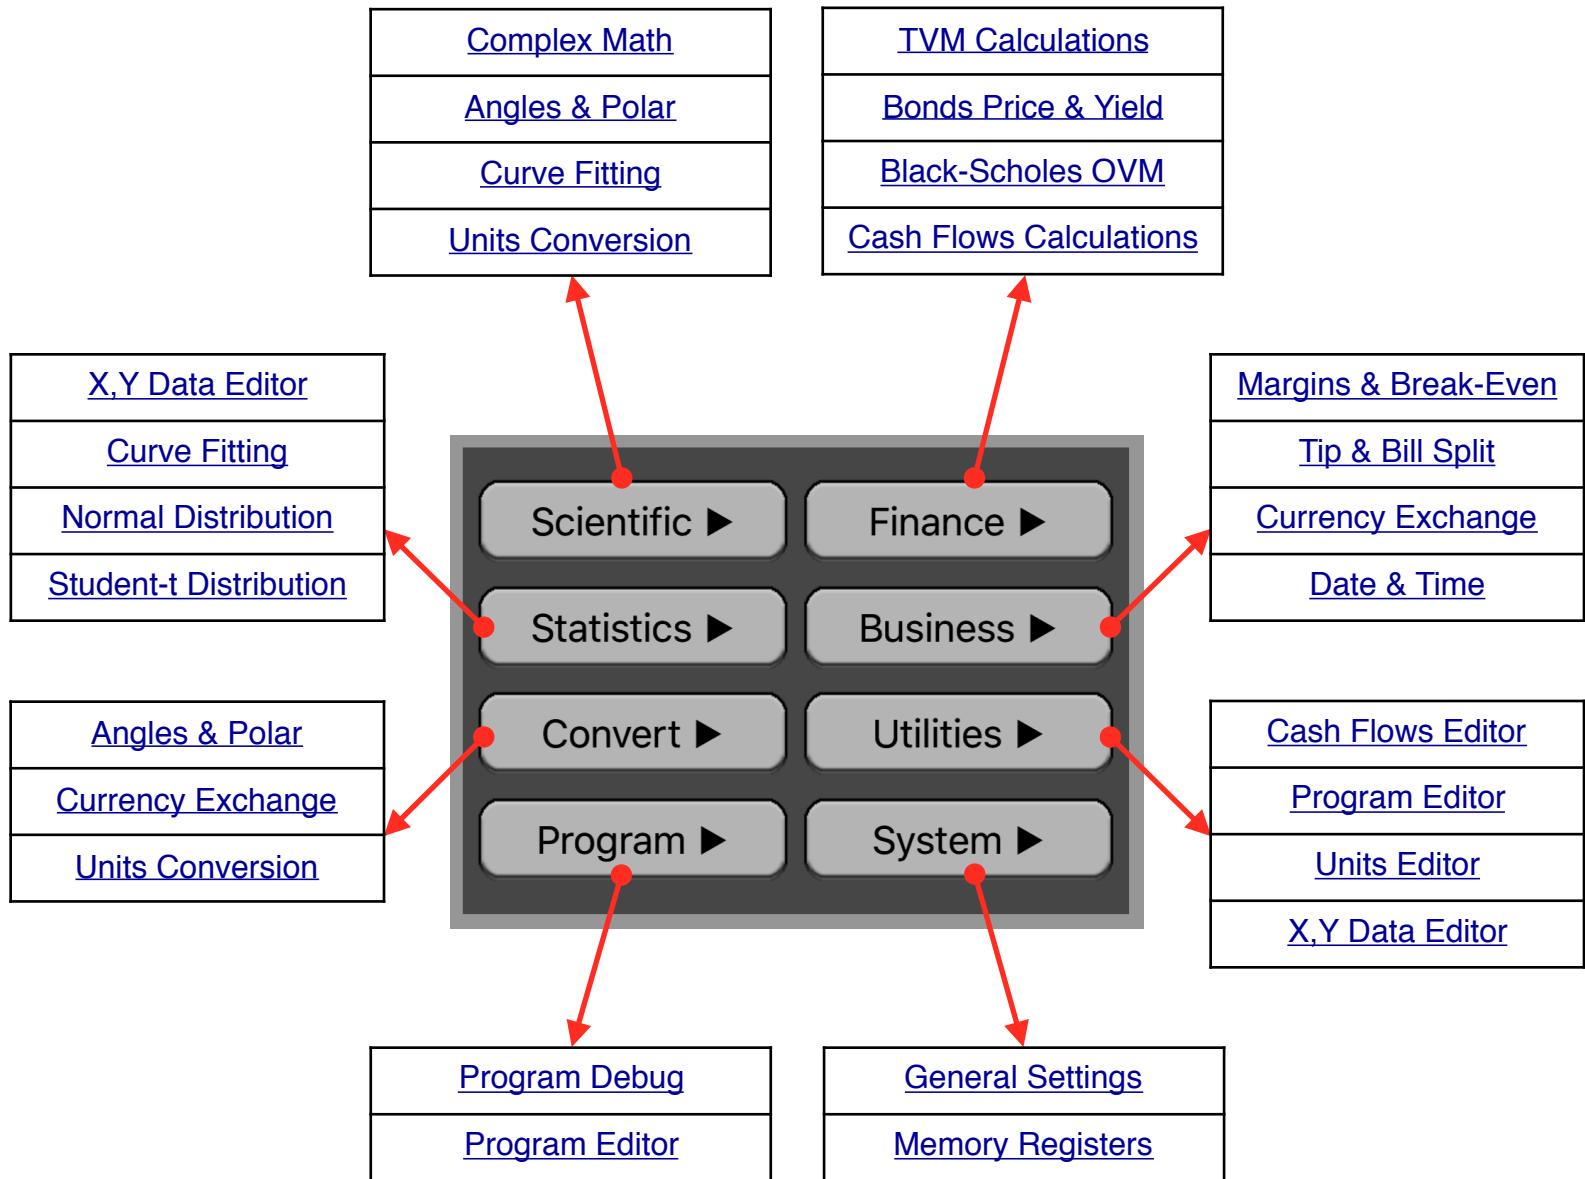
Complex Math
Angles & Polar
Curve Fitting
Units Conversion

TVM Calculations
Bonds Price & Yield
Black-Scholes OVM
Cash Flows Calculations

X,Y Data Editor
Curve Fitting
Normal Distribution
Student-t Distribution

Margins & Break-Even
Tip & Bill Split
Currency Exchange
Date & Time

Scientific ▶
Finance ▶
Statistics ▶
Business ▶
Convert ▶
Utilities ▶
Program ▶
System ▶

Angles & Polar
Currency Exchange
Units Conversion

Cash Flows Editor
Program Editor
Units Editor
X,Y Data Editor

Program Debug
Program Editor

General Settings
Memory Registers